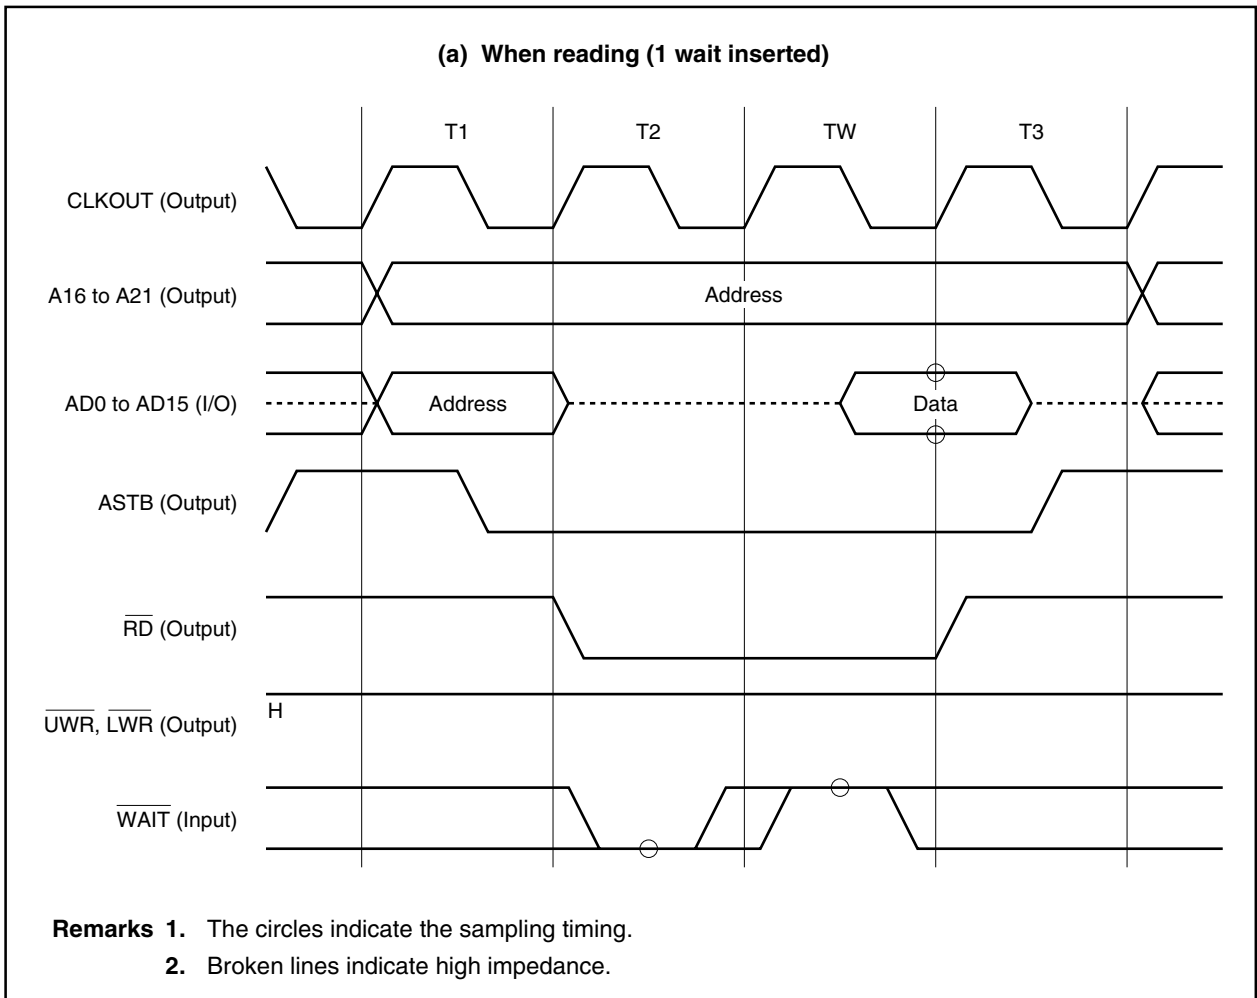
(a) When reading (1 wait inserted)

T1 T2 TW T3

CLKOUT (Output)

A16 to A21 (Output)

Address

AD0 to AD15 (I/O)

Address

Data

ASTB (Output)

$\overline{RD}$ (Output)

$\overline{UWR}$, $\overline{LWR}$ (Output)

H

$\overline{WAIT}$ (Input)

Remarks 1. The circles indicate the sampling timing.

2. Broken lines indicate high impedance.